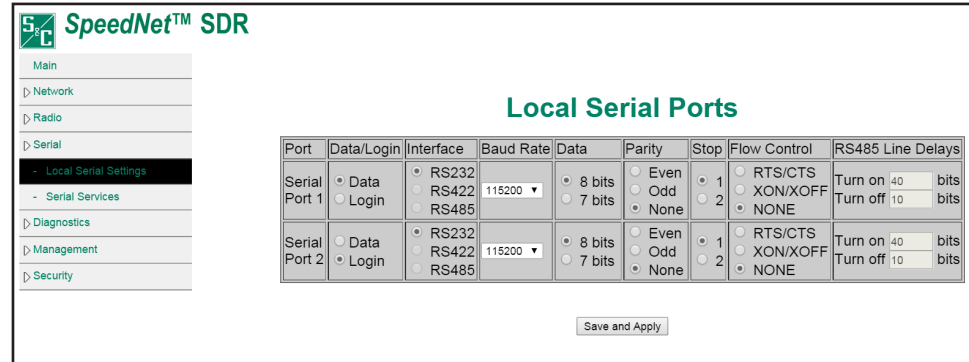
S&C SpeedNet™ SDR

Main
▷ Network
▷ Radio
▷ Serial
- Local Serial Settings
- Serial Services
▷ Diagnostics
▷ Management
▷ Security

Local Serial Ports

| Port | Data/Login | Interface | Baud Rate | Data | Parity | Stop | Flow Control | RS485 Line Delays |
|---|---|---|---|---|---|---|---|---|
| Serial Port 1 | Data Login | RS232 RS422 RS485 | 115200 | 8 bits 7 bits | Even Odd None | 1 2 | RTS/CTS XON/XOFF NONE | Turn on 40 bits Turn off 10 bits |
| Serial Port 2 | Data Login | RS232 RS422 RS485 | 115200 | 8 bits 7 bits | Even Odd None | 1 2 | RTS/CTS XON/XOFF NONE | Turn on 40 bits Turn off 10 bits |

Save and Apply